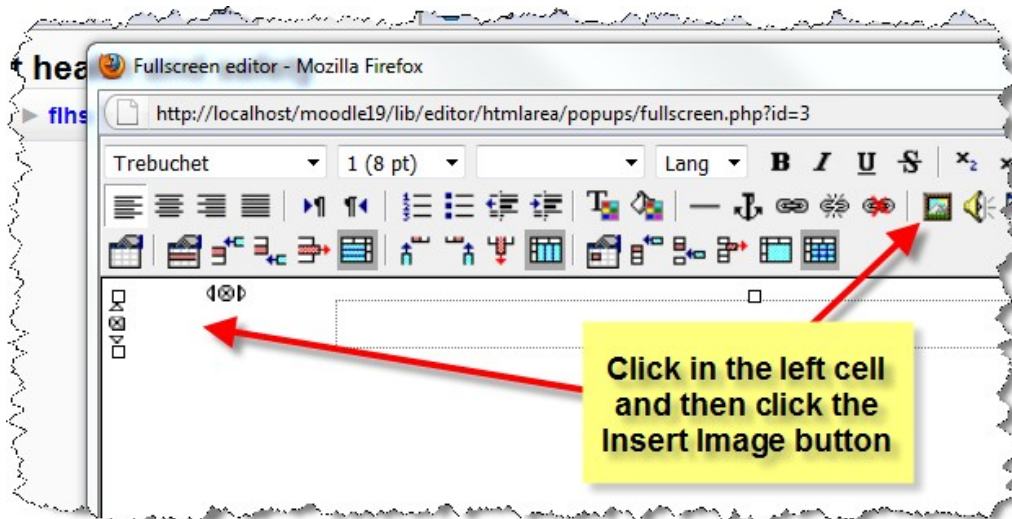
t hea

flhs

Fullscreen editor - Mozilla Firefox

http://localhost/moodle19/lib/editor/htmlarea/popups/fullscreen.php?id=3

Trebuchet

1 (8 pt)

Lang

B I U S

Click in the left cell and then click the Insert Image button